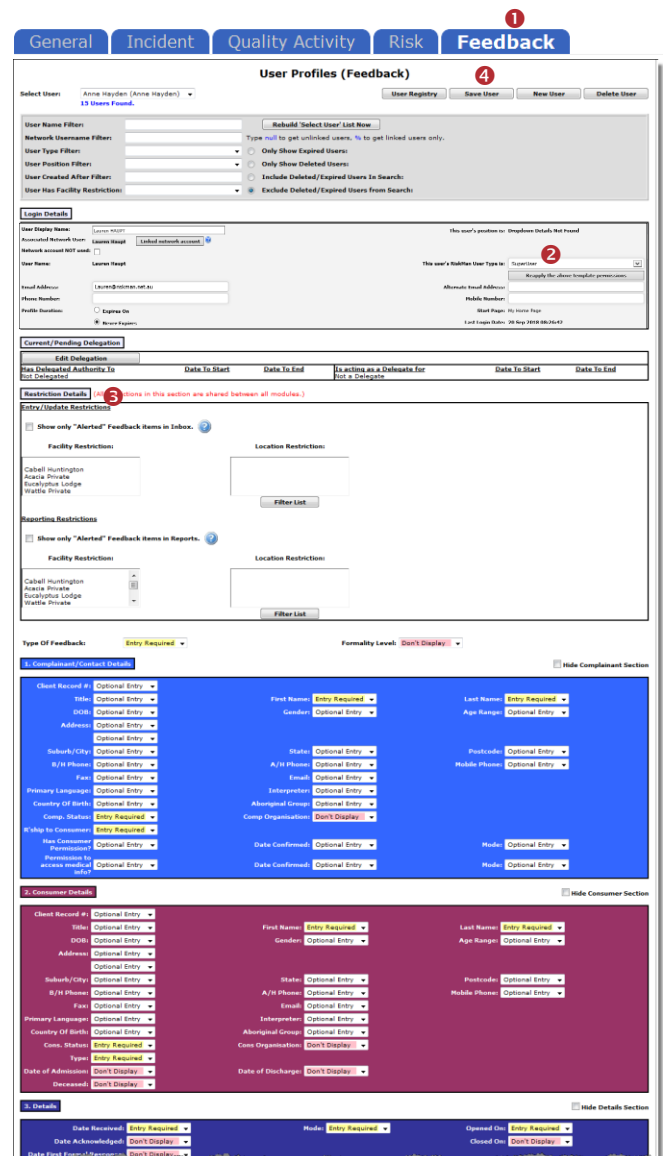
General Incident Quality Activity Risk Feedback
❶

User Profiles (Feedback)
❹

Select User: Anne Hayden (Anne Hayden)
15 Users Found.

User Registry | Save User | New User | Delete User

User Name Filter:
Rebuild 'Select User' List Now
Network Username Filter:
Type null to get unlinked users, % to get linked users only.
User Type Filter:
Only Show Expired Users:
User Position Filter:
Only Show Deleted Users:
User Created After Filter:
Include Deleted/Expired Users In Search:
User Has Facility Restriction:
Exclude Deleted/Expired Users from Search:

Login Details

User Display Name: Lauren HAUPT
This user's position is: Dropdown Details Not Found
Associated Network User: Lauren Haupt
Linked network account
Network account NOT used:
User Name: Lauren Haupt
This user's RiskMan User Type is: SuperUser
❷
Reapply the above template permissions
Email Address: Lauren@riskman.net.au
Alternate Email Address:
Phone Number:
Mobile Number:
Profile Duration: Expires On
Start Page: My Home Page
Never Expires
Last Login Date: 20 Sep 2018 08:26:42

Current/Pending Delegation

Edit Delegation

| Has Delegated Authority To | Date To Start | Date To End | Is acting as a Delegate for | Date To Start | Date To End |
|---|---|---|---|---|---|
| Not Delegated | | | Not a Delegate | | |

Restriction Details ❸ (All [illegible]tions in this section are shared between all modules.)

Entry/Update Restrictions

Show only "Alerted" Feedback items in Inbox.

Facility Restriction:
Location Restriction:
Cabell Huntington
Acacia Private
Eucalyptus Lodge
Wattle Private
Filter List

Reporting Restrictions

Show only "Alerted" Feedback items in Reports.

Facility Restriction:
Location Restriction:
Cabell Huntington
Acacia Private
Eucalyptus Lodge
Wattle Private
Filter List

Type Of Feedback: Entry Required
Formality Level: Don't Display

1. Complainant/Contact Details
Hide Complainant Section

Client Record #: Optional Entry
Title: Optional Entry
First Name: Entry Required
Last Name: Entry Required
DOB: Optional Entry
Gender: Optional Entry
Age Range: Optional Entry
Address: Optional Entry
Optional Entry
Suburb/City: Optional Entry
State: Optional Entry
Postcode: Optional Entry
B/H Phone: Optional Entry
A/H Phone: Optional Entry
Mobile Phone: Optional Entry
Fax: Optional Entry
Email: Optional Entry
Primary Language: Optional Entry
Interpreter: Optional Entry
Country Of Birth: Optional Entry
Aboriginal Group: Optional Entry
Comp. Status: Entry Required
Comp Organisation: Don't Display
R'ship to Consumer: Entry Required
Has Consumer Permission? Optional Entry
Date Confirmed: Optional Entry
Mode: Optional Entry
Permission to access medical info? Optional Entry
Date Confirmed: Optional Entry
Mode: Optional Entry

2. Consumer Details
Hide Consumer Section

Client Record #: Optional Entry
Title: Optional Entry
First Name: Entry Required
Last Name: Entry Required
DOB: Optional Entry
Gender: Optional Entry
Age Range: Optional Entry
Address: Optional Entry
Optional Entry
Suburb/City: Optional Entry
State: Optional Entry
Postcode: Optional Entry
B/H Phone: Optional Entry
A/H Phone: Optional Entry
Mobile Phone: Optional Entry
Fax: Optional Entry
Email: Optional Entry
Primary Language: Optional Entry
Interpreter: Optional Entry
Country Of Birth: Optional Entry
Aboriginal Group: Optional Entry
Cons. Status: Entry Required
Cons Organisation: Don't Display
Type: Entry Required
Date of Admission: Don't Display
Date of Discharge: Don't Display
Deceased: Don't Display

3. Details
Hide Details Section

Date Received: Entry Required
Mode: Entry Required
Opened On: Entry Required
Date Acknowledged: Don't Display
Closed On: Don't Display
Date First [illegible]